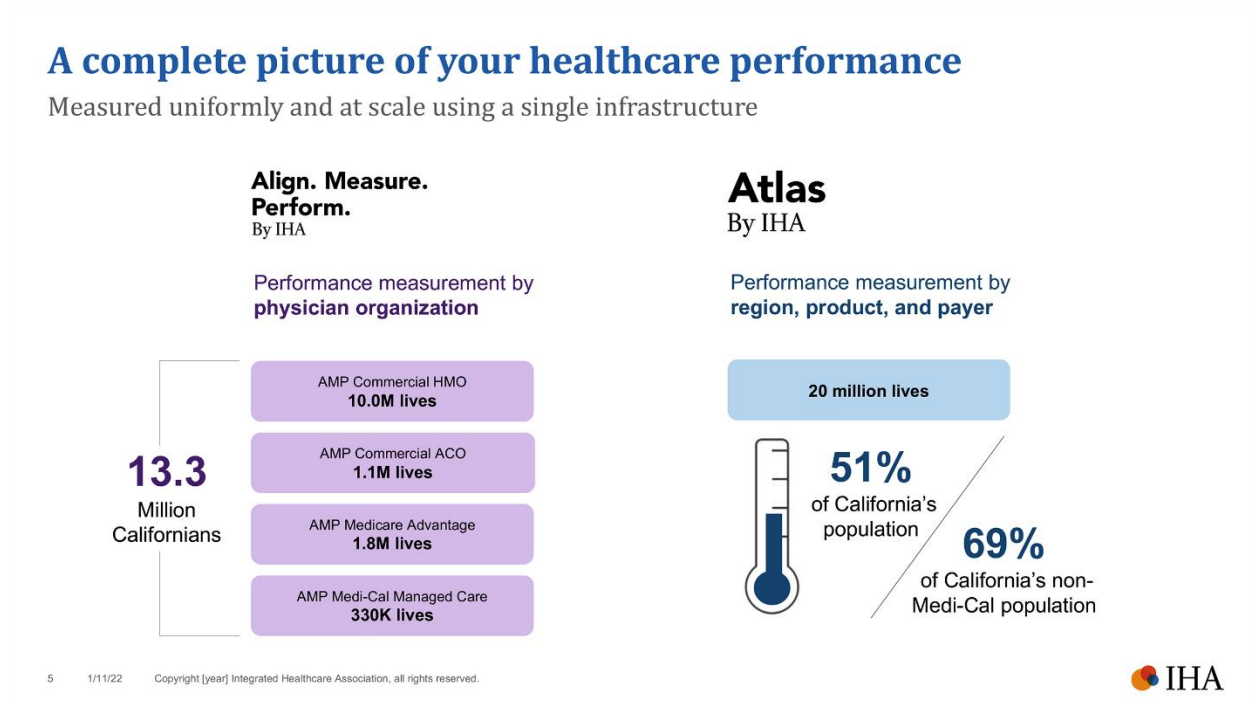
A complete picture of your healthcare performance

Measured uniformly and at scale using a single infrastructure

Align. Measure. Perform.
By IHA

Performance measurement by physician organization

13.3
Million Californians

AMP Commercial HMO
10.0M lives

AMP Commercial ACO
1.1M lives

AMP Medicare Advantage
1.8M lives

AMP Medi-Cal Managed Care
330K lives

Atlas
By IHA

Performance measurement by region, product, and payer

20 million lives

51%
of California's population

69%
of California's non-Medi-Cal population

5 1/11/22 Copyright [year] Integrated Healthcare Association, all rights reserved.

IHA